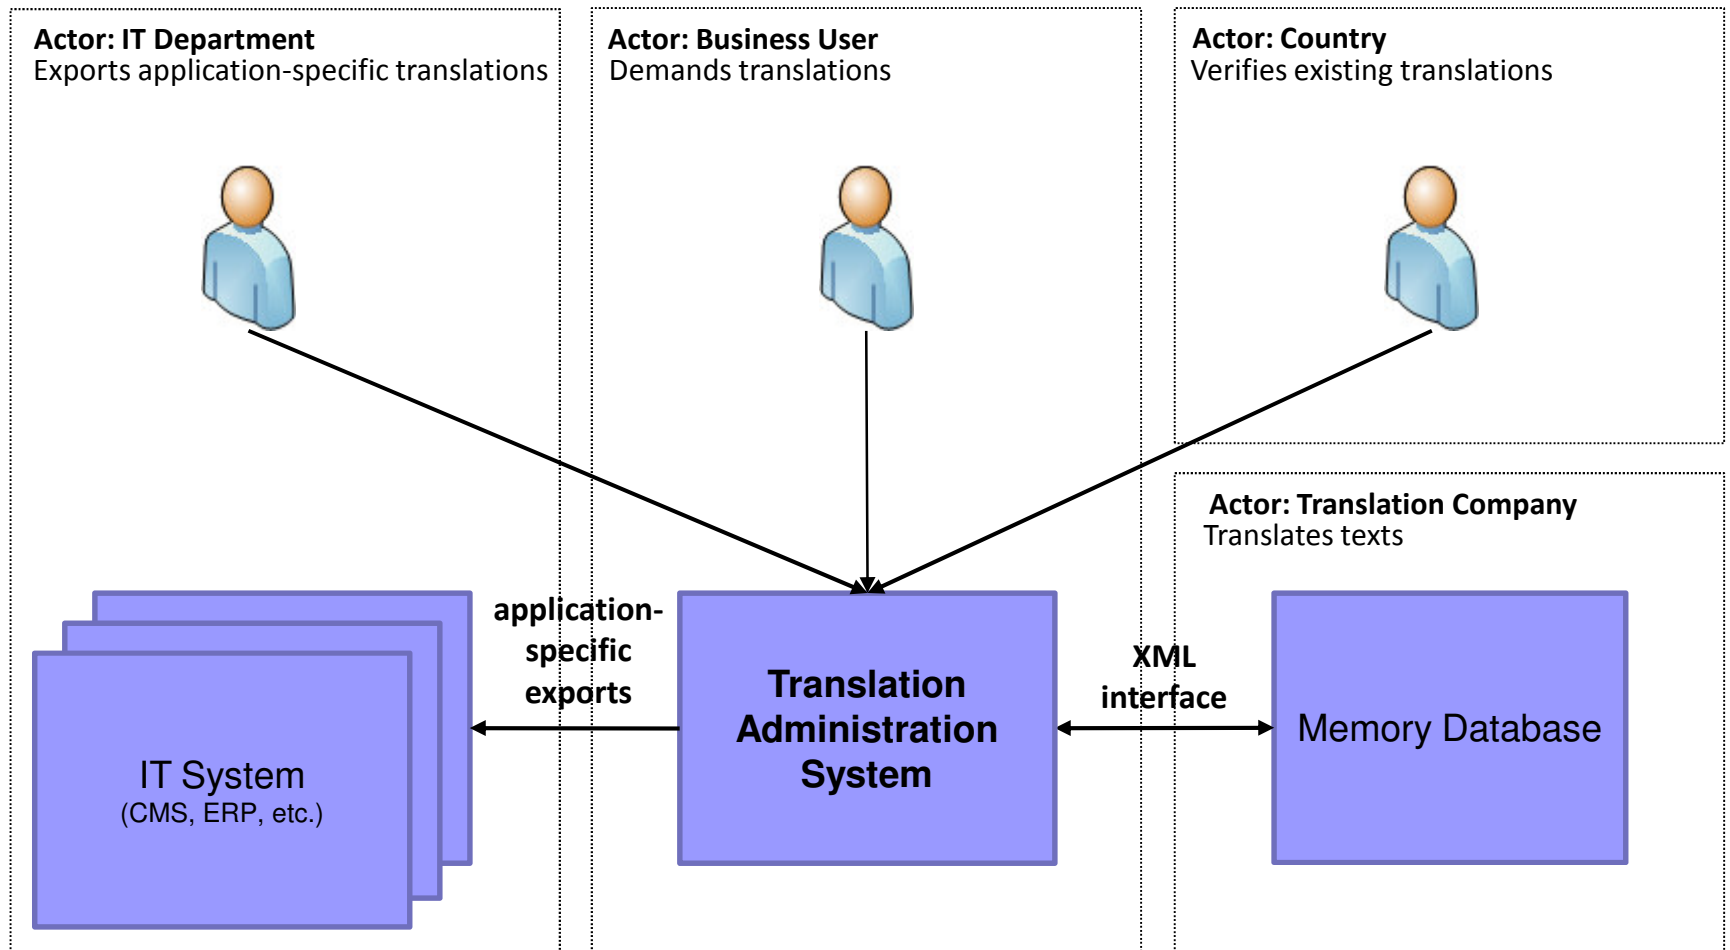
Actor: IT Department
Exports application-specific translations

Actor: Business User
Demands translations

Actor: Country
Verifies existing translations

Actor: Translation Company
Translates texts

IT System
(CMS, ERP, etc.)

application-specific exports

Translation Administration System

XML interface

Memory Database